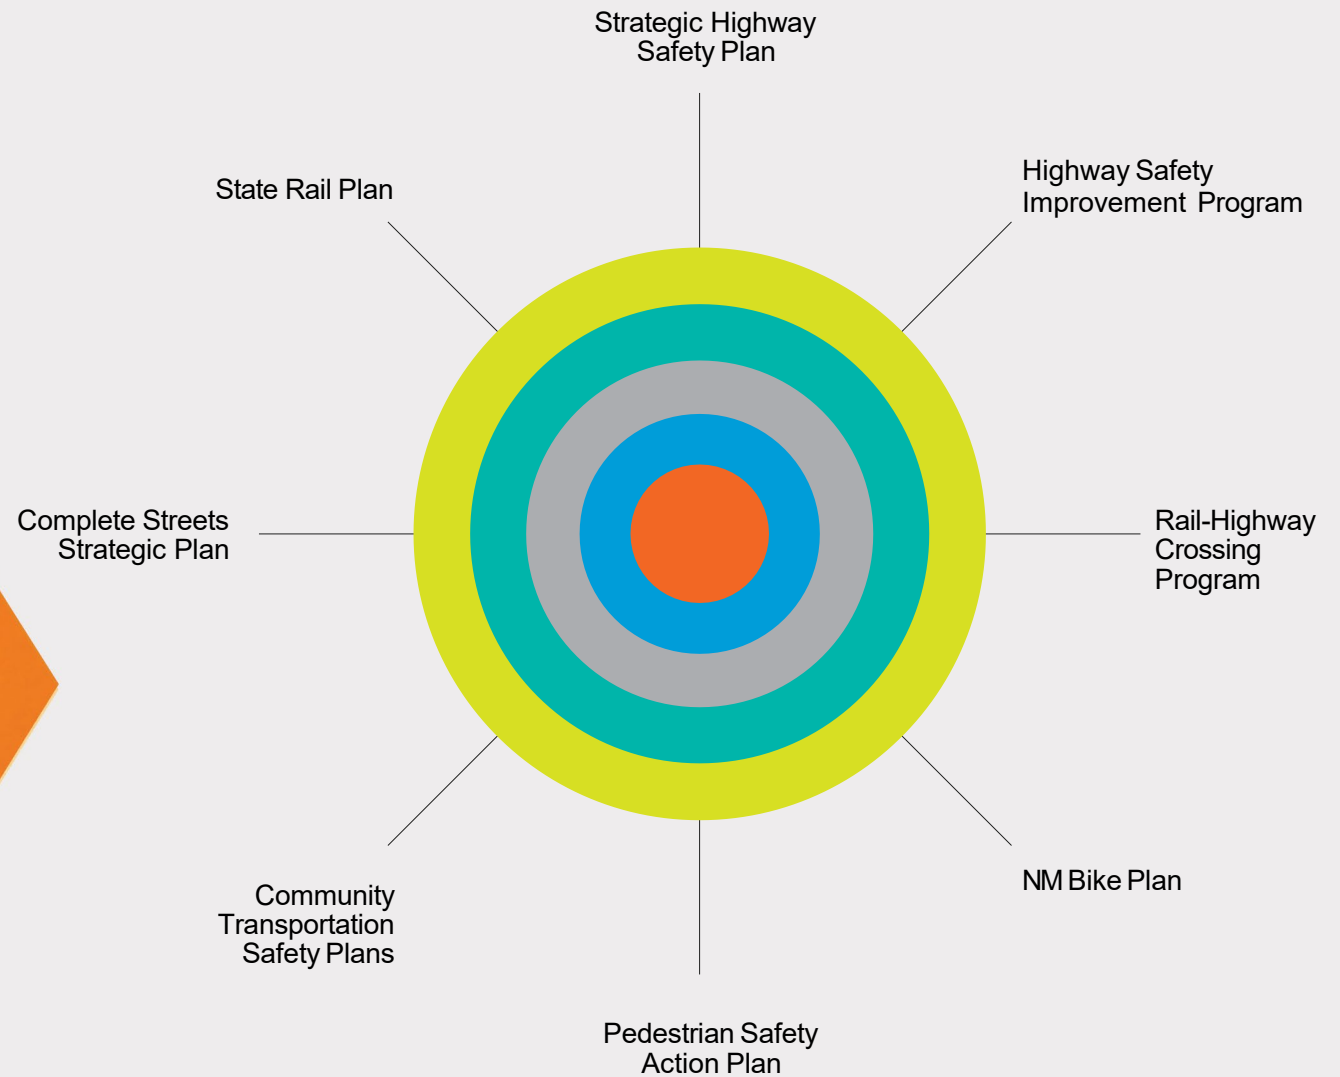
Strategic Highway Safety Plan

State Rail Plan

Highway Safety Improvement Program

Complete Streets Strategic Plan

Rail-Highway Crossing Program

Community Transportation Safety Plans

NM Bike Plan

Pedestrian Safety Action Plan